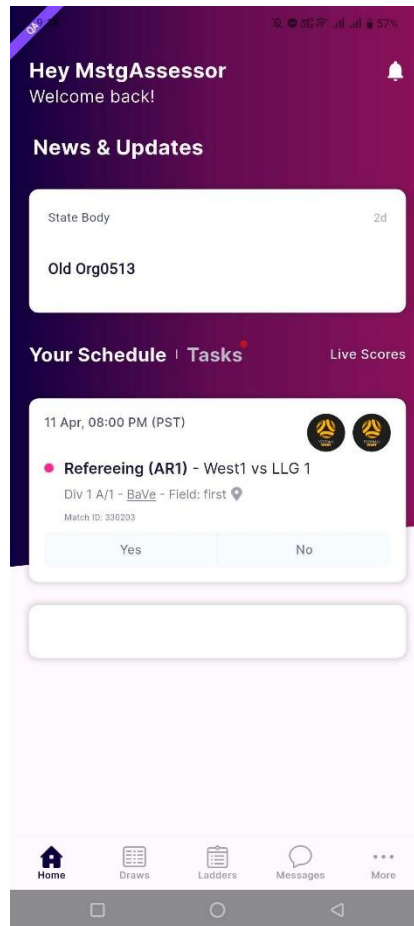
QA

57%

Hey MstgAssessor
Welcome back!

News & Updates

State Body
2d

Old Org0513

Your Schedule | Tasks

Live Scores

11 Apr, 08:00 PM (PST)

Refereeing (AR1) - West1 vs LLG 1

Div 1 A/1 - BaVe - Field: first

Match ID: 330203

Yes

No

Home

Draws

Ladders

Messages

More